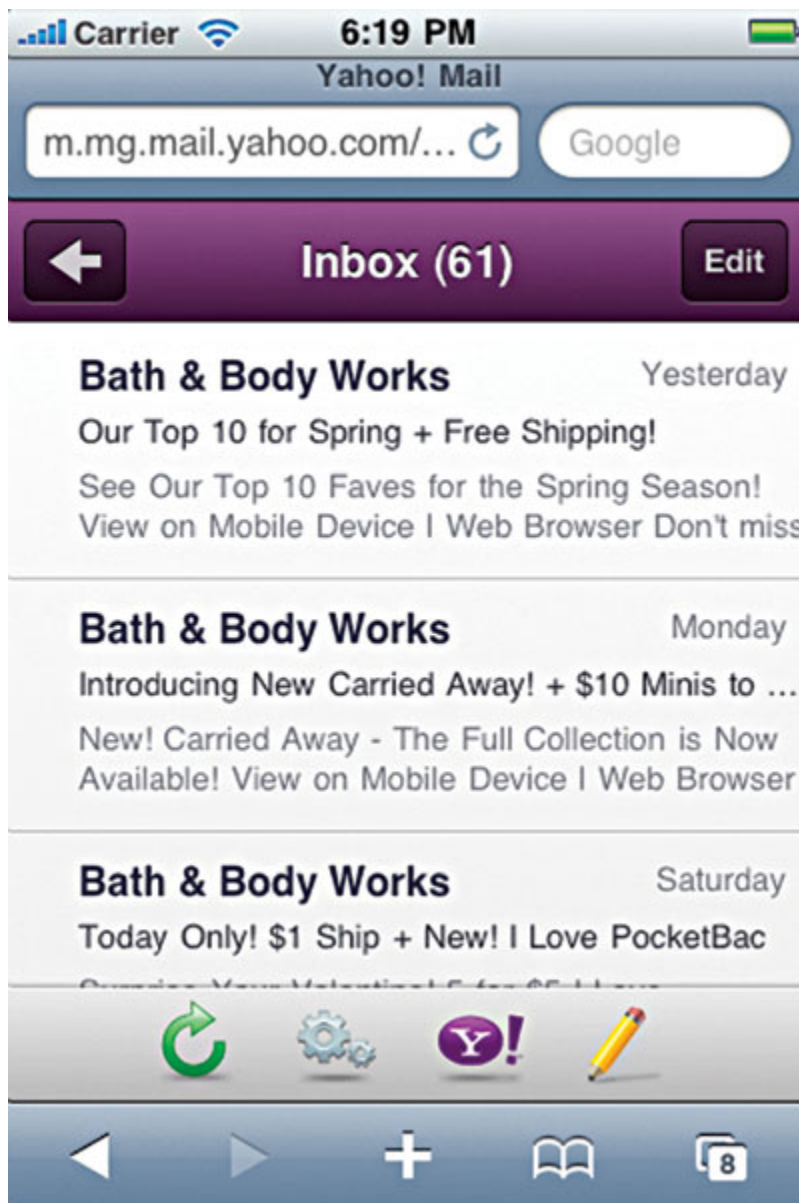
Carrier 6:19 PM
Yahoo! Mail
m.mg.mail.yahoo.com/...
Google

Inbox (61)
Edit

Bath & Body Works
Yesterday
Our Top 10 for Spring + Free Shipping!
See Our Top 10 Faves for the Spring Season! View on Mobile Device I Web Browser Don't miss

Bath & Body Works
Monday
Introducing New Carried Away! + $10 Minis to ...
New! Carried Away - The Full Collection is Now Available! View on Mobile Device I Web Browser

Bath & Body Works
Saturday
Today Only! $1 Ship + New! I Love PocketBac
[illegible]

Y!

8